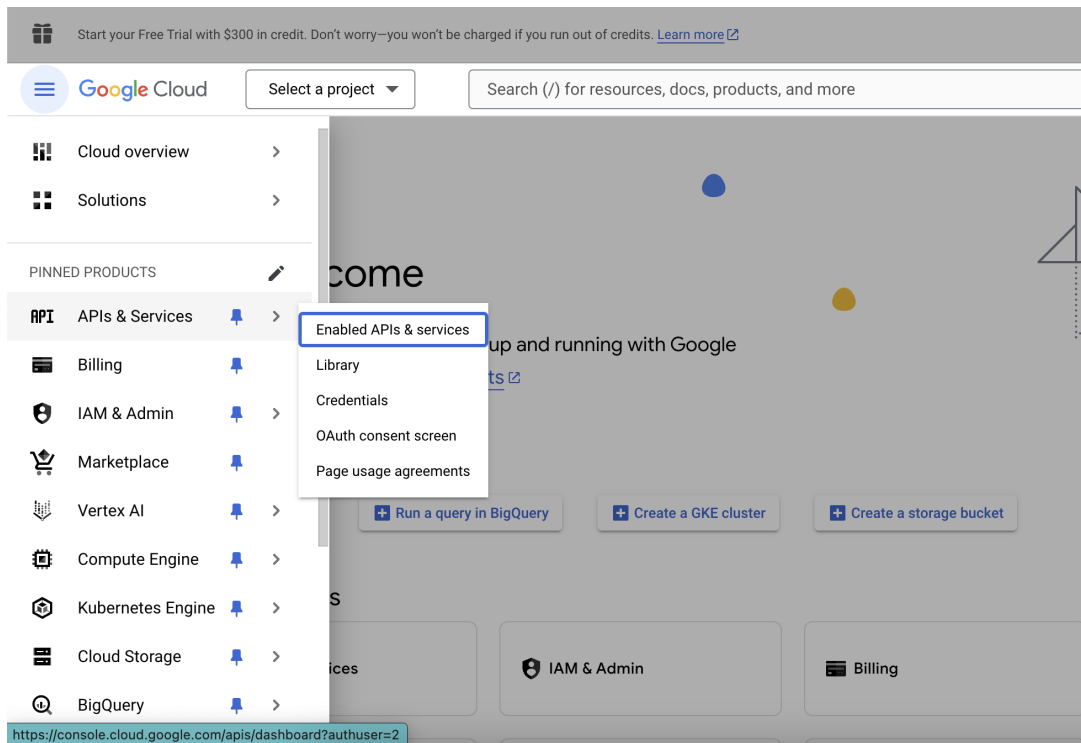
Start your Free Trial with $300 in credit. Don't worry—you won't be charged if you run out of credits. Learn more

Google Cloud

Select a project

Search (/) for resources, docs, products, and more

Cloud overview

Solutions

PINNED PRODUCTS

API APIs & Services

Billing

IAM & Admin

Marketplace

Vertex AI

Compute Engine

Kubernetes Engine

Cloud Storage

BigQuery

Enabled APIs & services

Library

Credentials

OAuth consent screen

Page usage agreements

come

up and running with Google

ts

Run a query in BigQuery

Create a GKE cluster

Create a storage bucket

s

ices

IAM & Admin

Billing

https://console.cloud.google.com/apis/dashboard?authuser=2